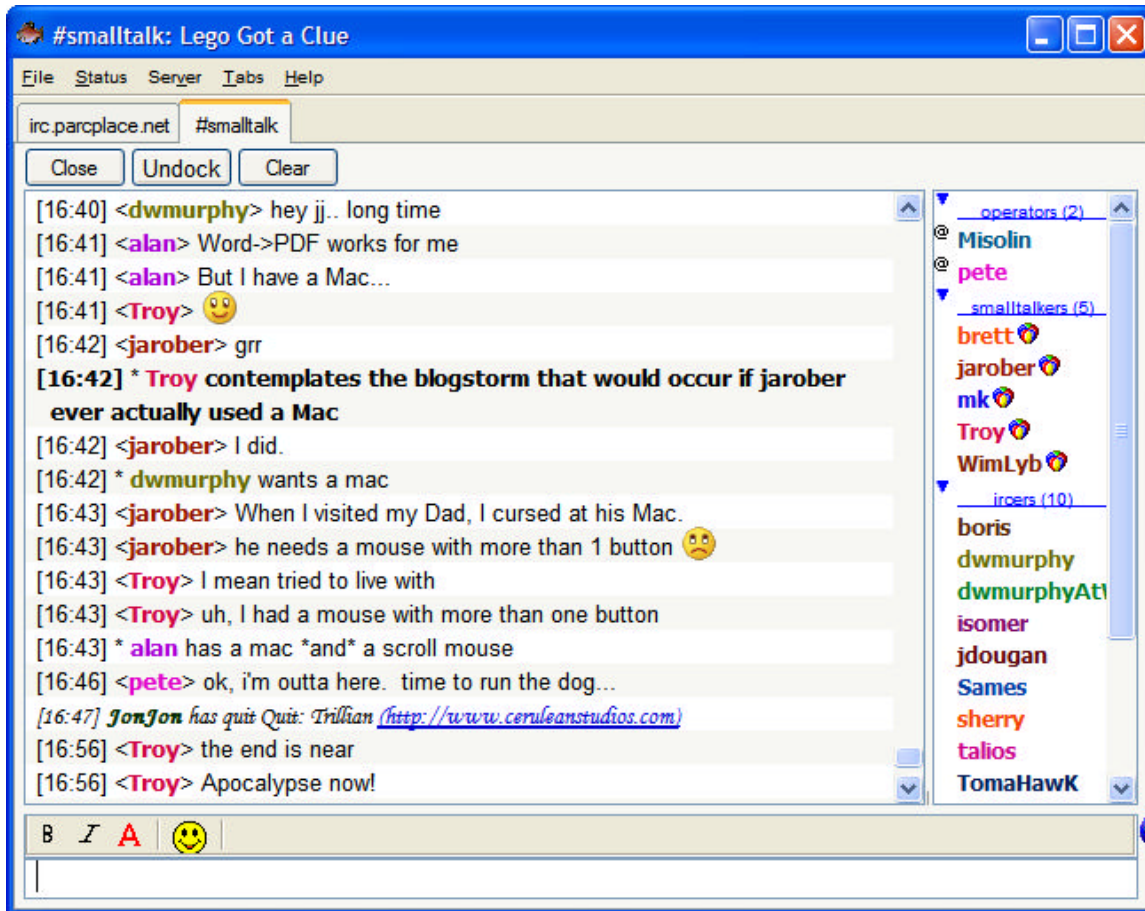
#smalltalk: Lego Got a Clue

File Status Server Tabs Help

irc.parcplace.net #smalltalk

Close Undock Clear

[16:40] <dwmurphy> hey jj.. long time
[16:41] <alan> Word->PDF works for me
[16:41] <alan> But I have a Mac...
[16:41] <Troy>
[16:42] <jarober> grr
[16:42] * Troy contemplates the blogstorm that would occur if jarober ever actually used a Mac
[16:42] <jarober> I did.
[16:42] * dwmurphy wants a mac
[16:43] <jarober> When I visited my Dad, I cursed at his Mac.
[16:43] <jarober> he needs a mouse with more than 1 button
[16:43] <Troy> I mean tried to live with
[16:43] <Troy> uh, I had a mouse with more than one button
[16:43] * alan has a mac *and* a scroll mouse
[16:46] <pete> ok, i'm outta here. time to run the dog...
[16:47] JonJon has quit Quit: Trillian (http://www.ceruleanstudios.com)
[16:56] <Troy> the end is near
[16:56] <Troy> Apocalypse now!

operators (2)
@ Misolin
@ pete
smalltalkers (5)
brett
jarober
mk
Troy
WimLyb
ircers (10)
boris
dwmurphy
dwmurphyAt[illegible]
isomer
jdougan
Sames
sherry
talios
TomaHawK

B I A